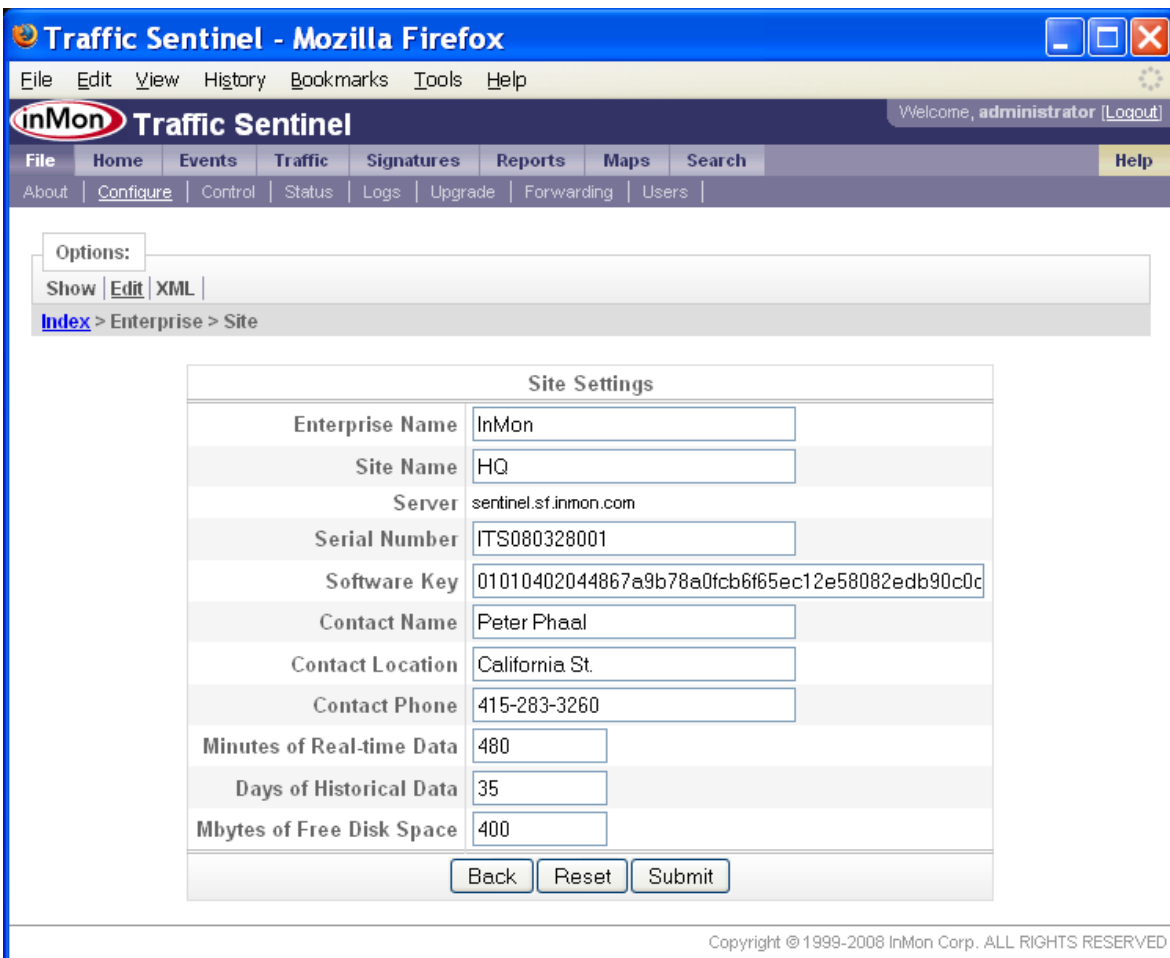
Traffic Sentinel - Mozilla Firefox

File Edit View History Bookmarks Tools Help

inMon Traffic Sentinel

Welcome, administrator [Logout]

File | Home | Events | Traffic | Signatures | Reports | Maps | Search | Help

About | Configure | Control | Status | Logs | Upgrade | Forwarding | Users |

Options:

Show | Edit | XML |

Index > Enterprise > Site

| Site Settings | |
|---|---|
| Enterprise Name | InMon |
| Site Name | HQ |
| Server | sentinel.sf.inmon.com |
| Serial Number | ITS080328001 |
| Software Key | 01010402044867a9b78a0fcb6f65ec12e58082edb90c0c |
| Contact Name | Peter Phaal |
| Contact Location | California St. |
| Contact Phone | 415-283-3260 |
| Minutes of Real-time Data | 480 |
| Days of Historical Data | 35 |
| Mbytes of Free Disk Space | 400 |

Back | Reset | Submit

Copyright © 1999-2008 InMon Corp. ALL RIGHTS RESERVED